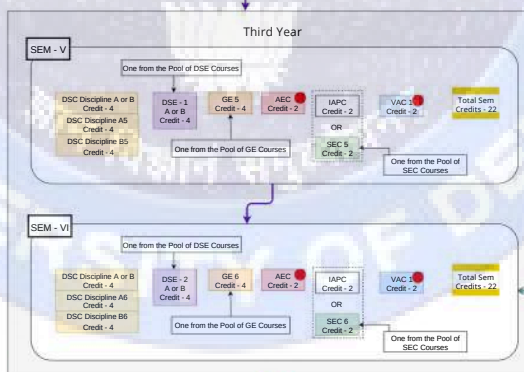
Third Year

SEM - V

One from the Pool of DSE Courses

DSC Discipline A or B
Credit - 4

DSC Discipline A5
Credit - 4

DSC Discipline B5
Credit - 4

DSE - 1
A or B
Credit - 4

GE 5
Credit - 4

AEC
Credit - 2

IAPC
Credit - 2

OR

SEC 5
Credit - 2

VAC 1
Credit - 2

Total Sem
Credits - 22

One from the Pool of GE Courses

One from the Pool of
SEC Courses

SEM - VI

One from the Pool of DSE Courses

DSC Discipline A or B
Credit - 4

DSC Discipline A6
Credit - 4

DSC Discipline B6
Credit - 4

DSE - 2
A or B
Credit - 4

GE 6
Credit - 4

AEC
Credit - 2

IAPC
Credit - 2

OR

SEC 6
Credit - 2

VAC 1
Credit - 2

Total Sem
Credits - 22

One from the Pool of GE Courses

One from the Pool of
SEC Courses